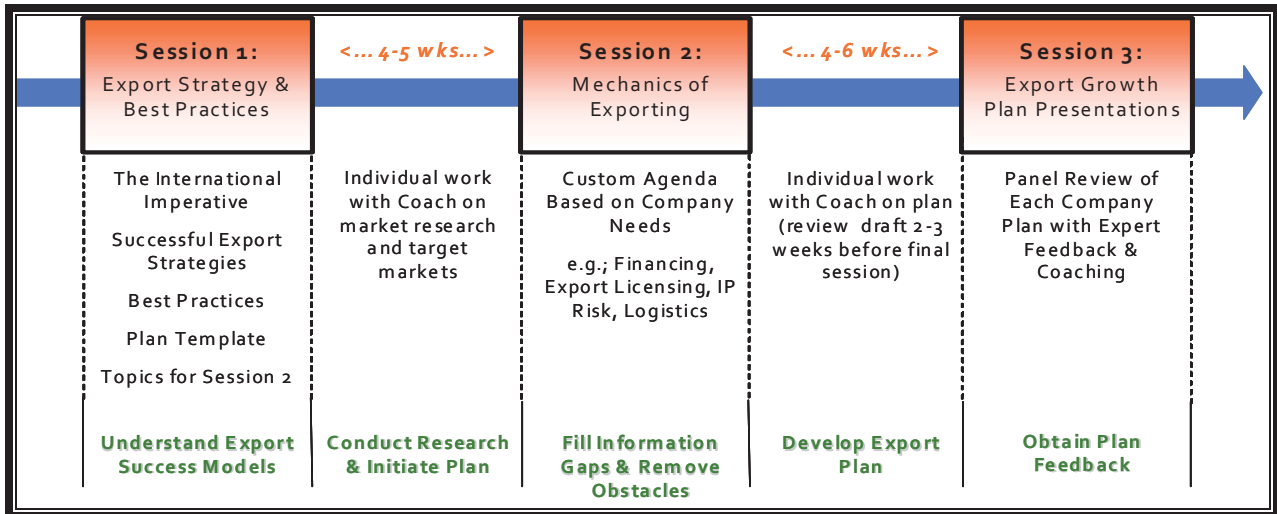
Session 1:
Export Strategy & Best Practices

<... 4-5 wks... >

Session 2:
Mechanics of Exporting

<... 4-6 wks... >

Session 3:
Export Growth Plan Presentations

The International Imperative

Successful Export Strategies

Best Practices

Plan Template

Topics for Session 2

Individual work with Coach on market research and target markets

Custom Agenda Based on Company Needs

e.g.; Financing, Export Licensing, IP Risk, Logistics

Individual work with Coach on plan (review draft 2-3 weeks before final session)

Panel Review of Each Company Plan with Expert Feedback & Coaching

Understand Export Success Models

Conduct Research & Initiate Plan

Fill Information Gaps & Remove Obstacles

Develop Export Plan

Obtain Plan Feedback